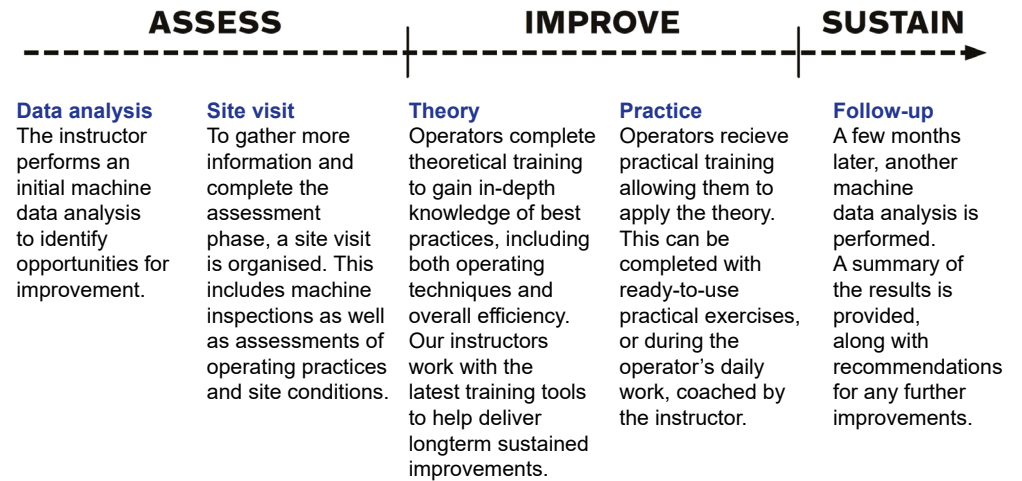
ASSESS

IMPROVE

SUSTAIN

Data analysis
The instructor performs an initial machine data analysis to identify opportunities for improvement.

Site visit
To gather more information and complete the assessment phase, a site visit is organised. This includes machine inspections as well as assessments of operating practices and site conditions.

Theory
Operators complete theoretical training to gain in-depth knowledge of best practices, including both operating techniques and overall efficiency. Our instructors work with the latest training tools to help deliver longterm sustained improvements.

Practice
Operators recieve practical training allowing them to apply the theory. This can be completed with ready-to-use practical exercises, or during the operator's daily work, coached by the instructor.

Follow-up
A few months later, another machine data analysis is performed.
A summary of the results is provided, along with recommendations for any further improvements.